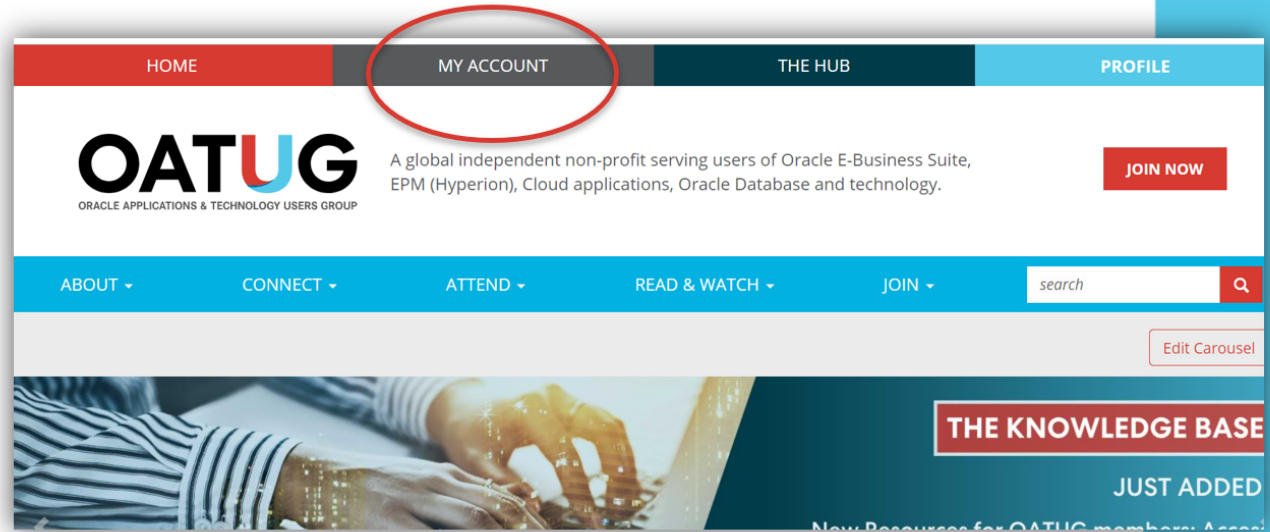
HOME
MY ACCOUNT
THE HUB
PROFILE

OATUG
ORACLE APPLICATIONS & TECHNOLOGY USERS GROUP

A global independent non-profit serving users of Oracle E-Business Suite, EPM (Hyperion), Cloud applications, Oracle Database and technology.

JOIN NOW

ABOUT
CONNECT
ATTEND
READ & WATCH
JOIN
search

Edit Carousel

THE KNOWLEDGE BASE
JUST ADDED
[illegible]